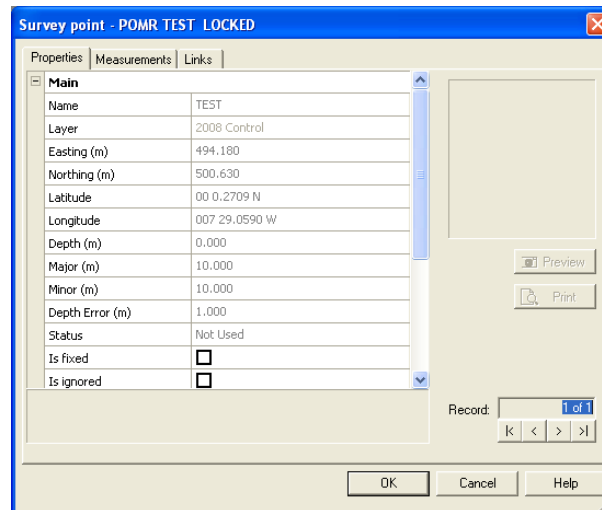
Survey point - POMR TEST LOCKED

Properties | Measurements | Links

Main

| | |
|---|---|
| Name | TEST |
| Layer | 2008 Control |
| Easting (m) | 494.180 |
| Northing (m) | 500.630 |
| Latitude | 00 0.2709 N |
| Longitude | 007 29.0590 W |
| Depth (m) | 0.000 |
| Major (m) | 10.000 |
| Minor (m) | 10.000 |
| Depth Error (m) | 1.000 |
| Status | Not Used |
| Is fixed | ☐ |
| Is ignored | ☐ |

Preview

Print

Record: 1 of 1

|< < > >|

OK Cancel Help